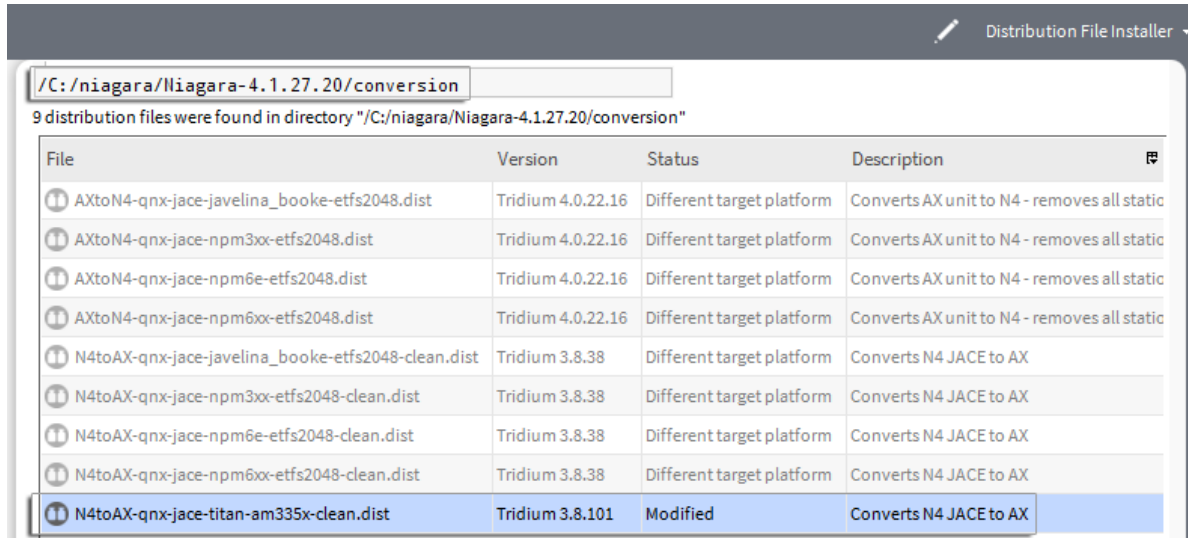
Distribution File Installer

/C:/niagara/Niagara-4.1.27.20/conversion

9 distribution files were found in directory "/C:/niagara/Niagara-4.1.27.20/conversion"

| File | Version | Status | Description |
|---|---|---|---|
| AXtoN4-qnx-jace-javelina_booke-etfs2048.dist | Tridium 4.0.22.16 | Different target platform | Converts AX unit to N4 - removes all static |
| AXtoN4-qnx-jace-npm3xx-etfs2048.dist | Tridium 4.0.22.16 | Different target platform | Converts AX unit to N4 - removes all static |
| AXtoN4-qnx-jace-npm6e-etfs2048.dist | Tridium 4.0.22.16 | Different target platform | Converts AX unit to N4 - removes all static |
| AXtoN4-qnx-jace-npm6xx-etfs2048.dist | Tridium 4.0.22.16 | Different target platform | Converts AX unit to N4 - removes all static |
| N4toAX-qnx-jace-javelina_booke-etfs2048-clean.dist | Tridium 3.8.38 | Different target platform | Converts N4 JACE to AX |
| N4toAX-qnx-jace-npm3xx-etfs2048-clean.dist | Tridium 3.8.38 | Different target platform | Converts N4 JACE to AX |
| N4toAX-qnx-jace-npm6e-etfs2048-clean.dist | Tridium 3.8.38 | Different target platform | Converts N4 JACE to AX |
| N4toAX-qnx-jace-npm6xx-etfs2048-clean.dist | Tridium 3.8.38 | Different target platform | Converts N4 JACE to AX |
| N4toAX-qnx-jace-titan-am335x-clean.dist | Tridium 3.8.101 | Modified | Converts N4 JACE to AX |